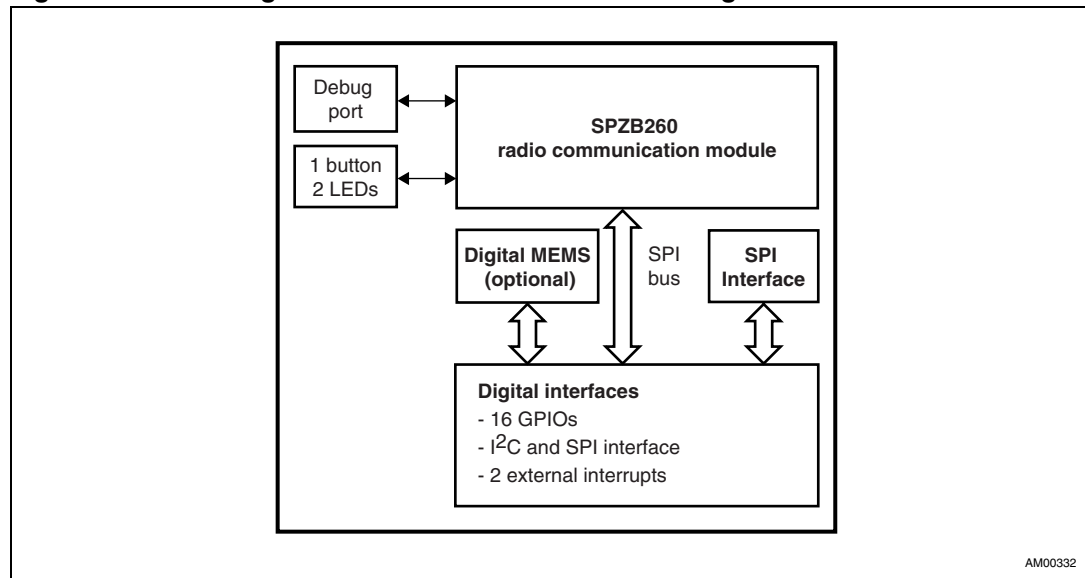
Debug port

SPZB260
radio communication module

1 button
2 LEDs

Digital MEMS (optional)

SPI bus

SPI Interface

Digital interfaces
- 16 GPIOs
- $I^2C$ and SPI interface
- 2 external interrupts

AM00332